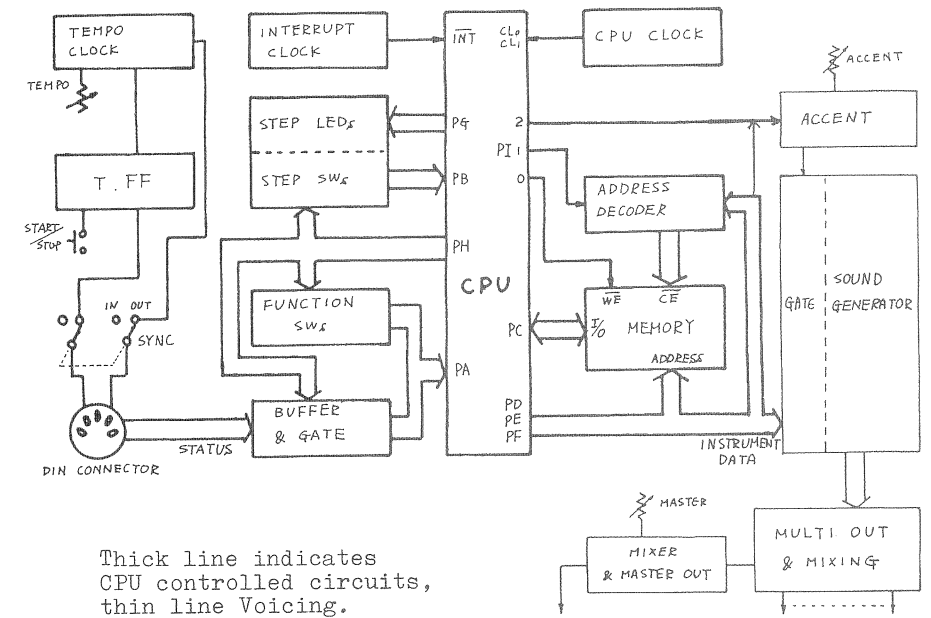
TEMPO CLOCK

TEMPO

T. FF

START/STOP

IN OUT

SYNC

DIN CONNECTOR

STATUS

INTERRUPT CLOCK

STEP LEDs

STEP SWs

FUNCTION SWs

BUFFER & GATE

$\overline{INT}$

$CL_0$ $CL_1$

PG

PB

PH

PA

PC

PD PE PF

2

PI 1

0

CPU

CPU CLOCK

ADDRESS DECODER

$\overline{WE}$ $\overline{CE}$

I/O MEMORY

ADDRESS

INSTRUMENT DATA

ACCENT

ACCENT

GATE

SOUND GENERATOR

MASTER

MIXER & MASTER OUT

MULTI OUT & MIXING

Thick line indicates CPU controlled circuits, thin line Voicing.